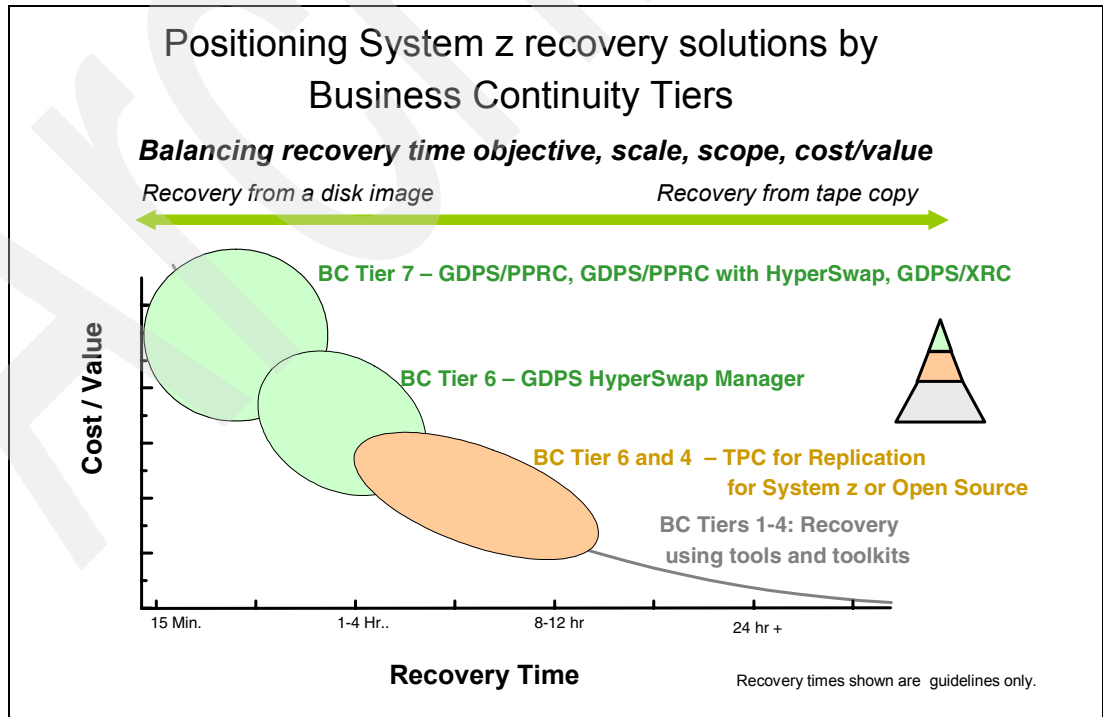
Positioning System z recovery solutions by Business Continuity Tiers

Balancing recovery time objective, scale, scope, cost/value

Recovery from a disk image

Recovery from tape copy

BC Tier 7 – GDPS/PPRC, GDPS/PPRC with HyperSwap, GDPS/XRC

BC Tier 6 – GDPS HyperSwap Manager

BC Tier 6 and 4 – TPC for Replication for System z or Open Source

BC Tiers 1-4: Recovery using tools and toolkits

Cost / Value

15 Min.

1-4 Hr..

8-12 hr

24 hr +

Recovery Time

Recovery times shown are guidelines only.